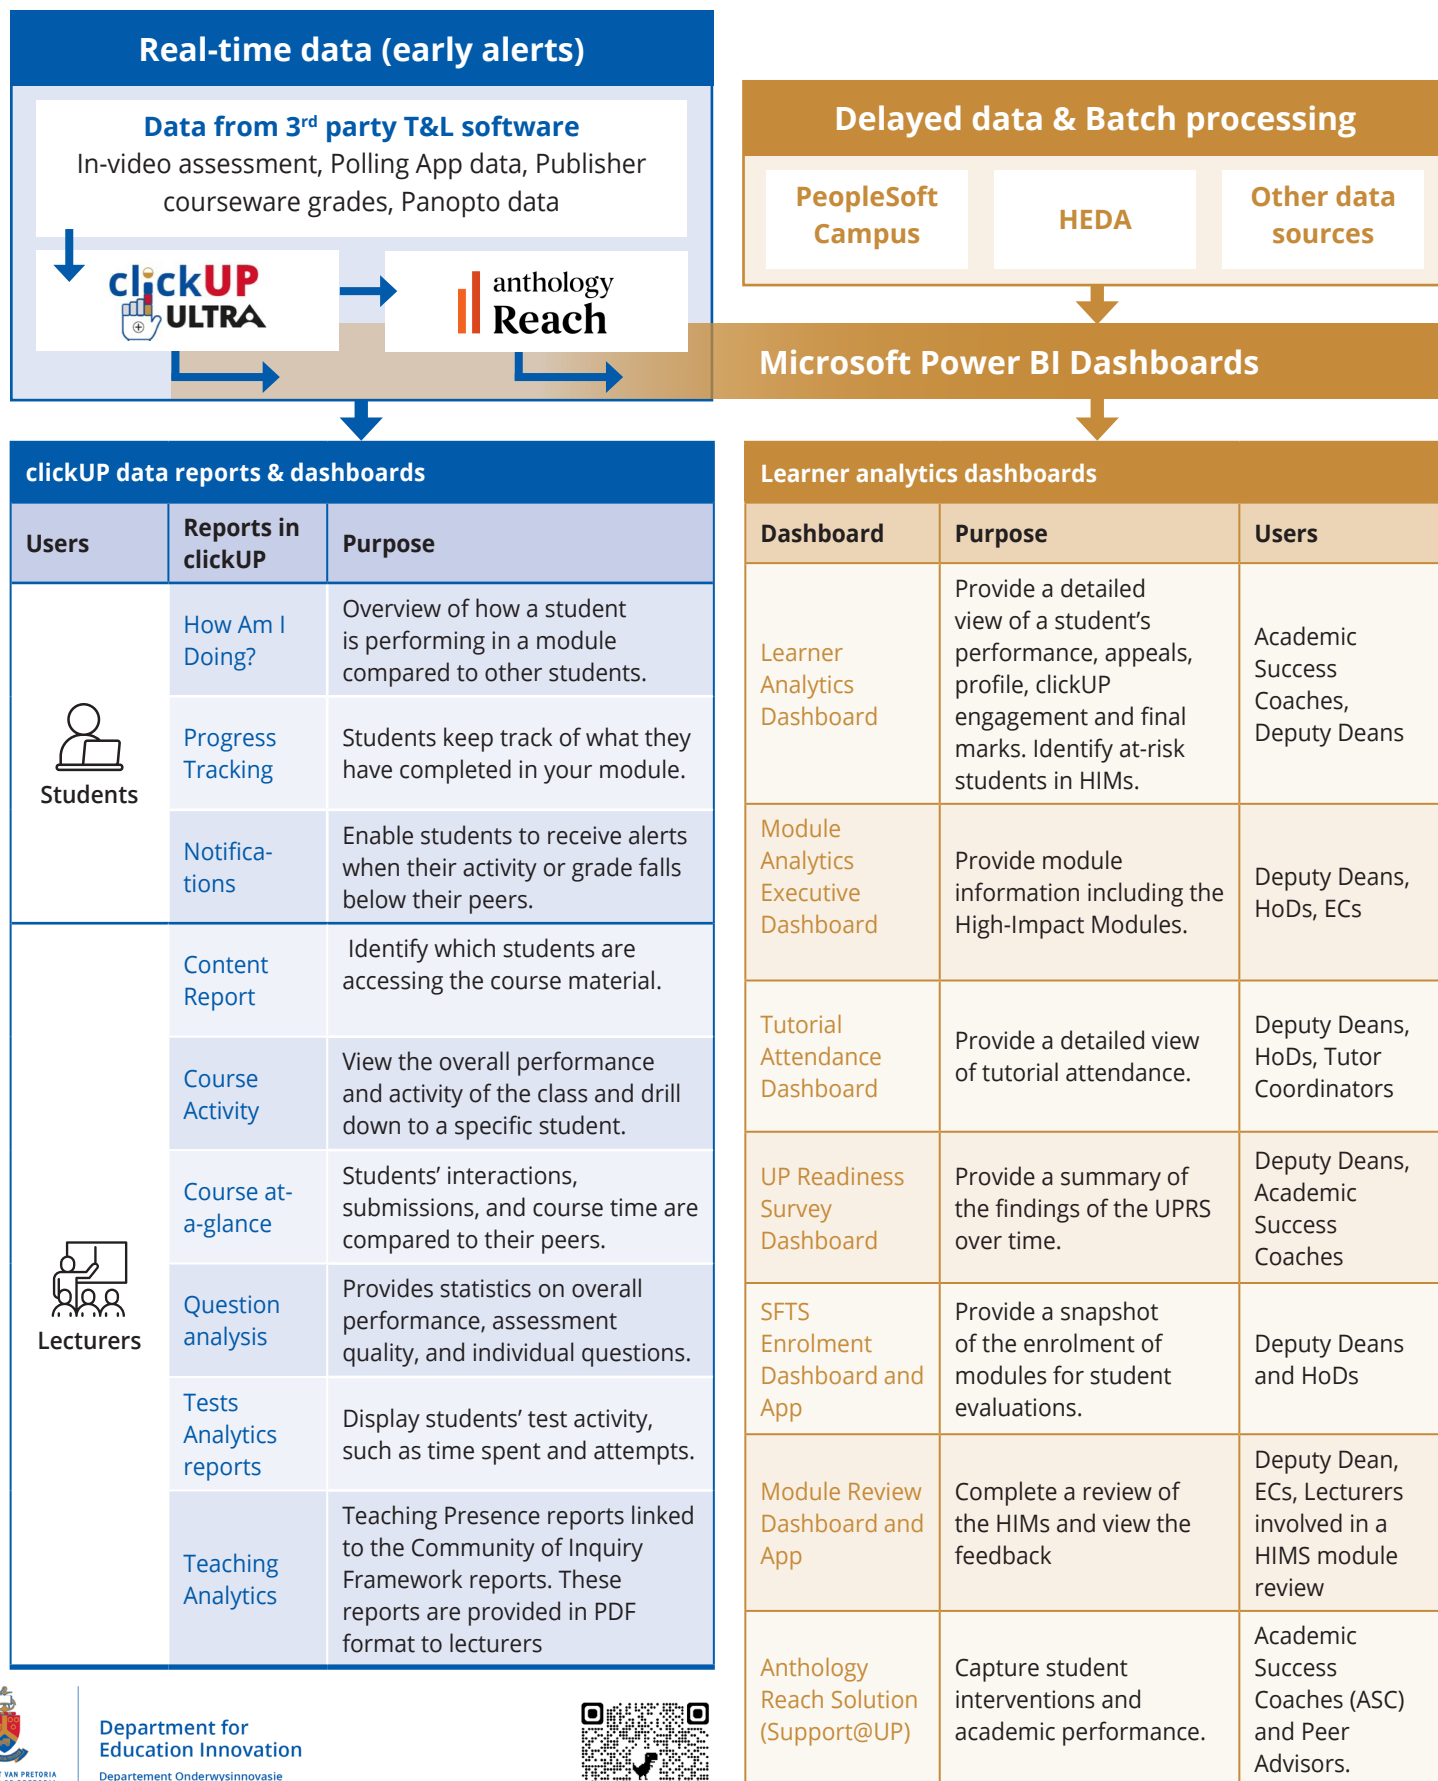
Real-time data (early alerts)

Data from 3rd party T&L software
In-video assessment, Polling App data, Publisher courseware grades, Panopto data

clickUP ULTRA

anthology Reach

Delayed data & Batch processing

PeopleSoft Campus

HEDA

Other data sources

Microsoft Power BI Dashboards

clickUP data reports & dashboards

| Users | Reports in clickUP | Purpose |
|---|---|---|
| Students | How Am I Doing? | Overview of how a student is performing in a module compared to other students. |
| | Progress Tracking | Students keep track of what they have completed in your module. |
| | Notifications | Enable students to receive alerts when their activity or grade falls below their peers. |
| Lecturers | Content Report | Identify which students are accessing the course material. |
| | Course Activity | View the overall performance and activity of the class and drill down to a specific student. |
| | Course at-a-glance | Students' interactions, submissions, and course time are compared to their peers. |
| | Question analysis | Provides statistics on overall performance, assessment quality, and individual questions. |
| | Tests Analytics reports | Display students' test activity, such as time spent and attempts. |
| | Teaching Analytics | Teaching Presence reports linked to the Community of Inquiry Framework reports. These reports are provided in PDF format to lecturers |

Learner analytics dashboards

| Dashboard | Purpose | Users |
|---|---|---|
| Learner Analytics Dashboard | Provide a detailed view of a student's performance, appeals, profile, clickUP engagement and final marks. Identify at-risk students in HIMs. | Academic Success Coaches, Deputy Deans |
| Module Analytics Executive Dashboard | Provide module information including the High-Impact Modules. | Deputy Deans, HoDs, ECs |
| Tutorial Attendance Dashboard | Provide a detailed view of tutorial attendance. | Deputy Deans, HoDs, Tutor Coordinators |
| UP Readiness Survey Dashboard | Provide a summary of the findings of the UPRS over time. | Deputy Deans, Academic Success Coaches |
| SFTS Enrolment Dashboard and App | Provide a snapshot of the enrolment of modules for student evaluations. | Deputy Deans and HoDs |
| Module Review Dashboard and App | Complete a review of the HIMs and view the feedback | Deputy Dean, ECs, Lecturers involved in a HIMS module review |
| Anthology Reach Solution (Support@UP) | Capture student interventions and academic performance. | Academic Success Coaches (ASC) and Peer Advisors. |

Department for Education Innovation
Departement Onderwysinnovasie